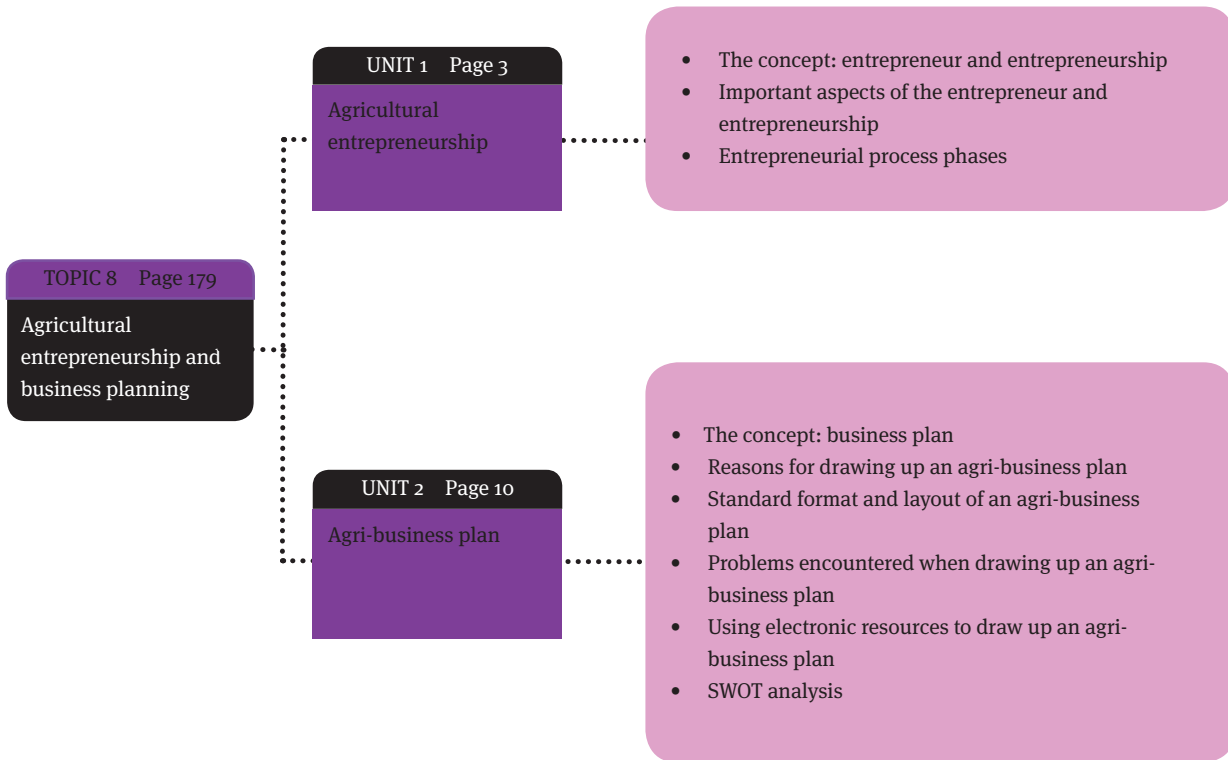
TOPIC 8 Page 179

Agricultural entrepreneurship and business planning

UNIT 1 Page 3

Agricultural entrepreneurship

- The concept: entrepreneur and entrepreneurship
- Important aspects of the entrepreneur and entrepreneurship
- Entrepreneurial process phases

UNIT 2 Page 10

Agri-business plan

- The concept: business plan
- Reasons for drawing up an agri-business plan
- Standard format and layout of an agri-business plan
- Problems encountered when drawing up an agri-business plan
- Using electronic resources to draw up an agri-business plan
- SWOT analysis